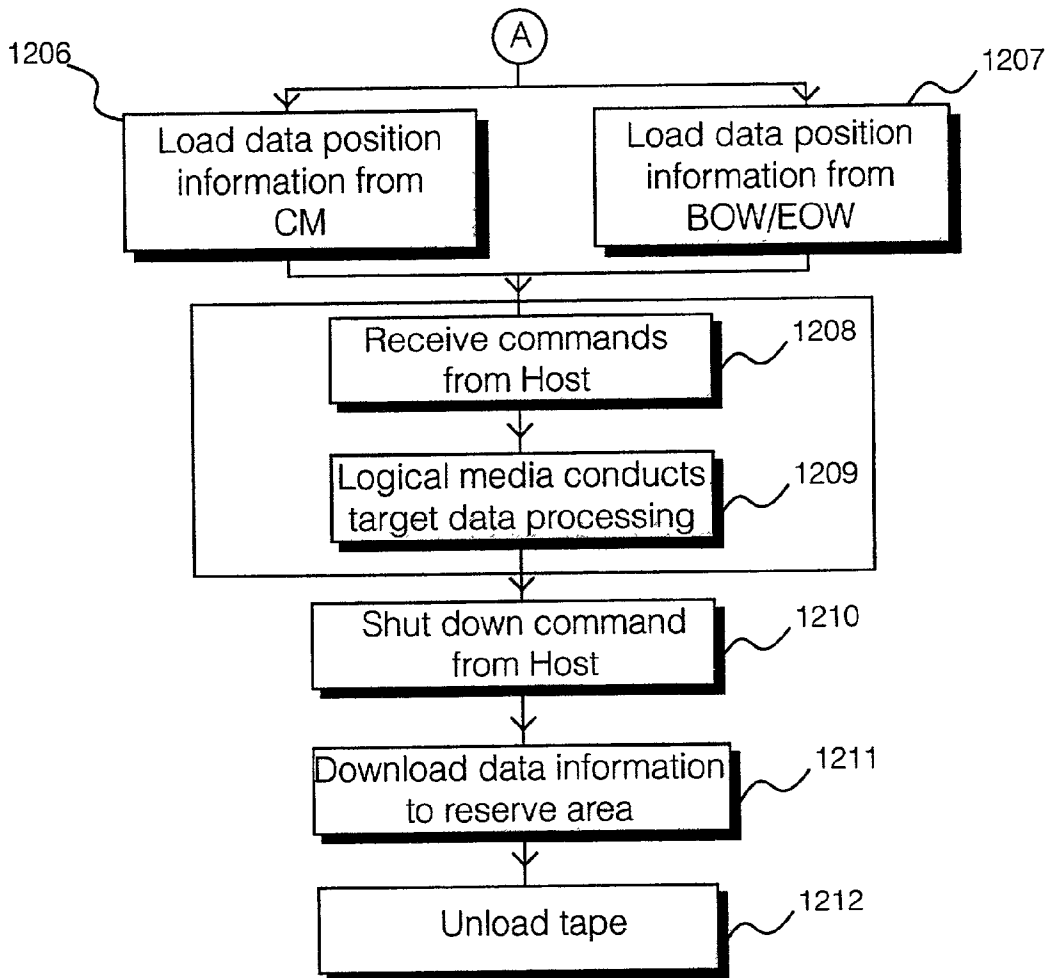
A

1206

Load data position information from CM

1207

Load data position information from BOW/EOW

Receive commands from Host

1208

Logical media conducts target data processing

1209

Shut down command from Host

1210

Download data information to reserve area

1211

Unload tape

1212